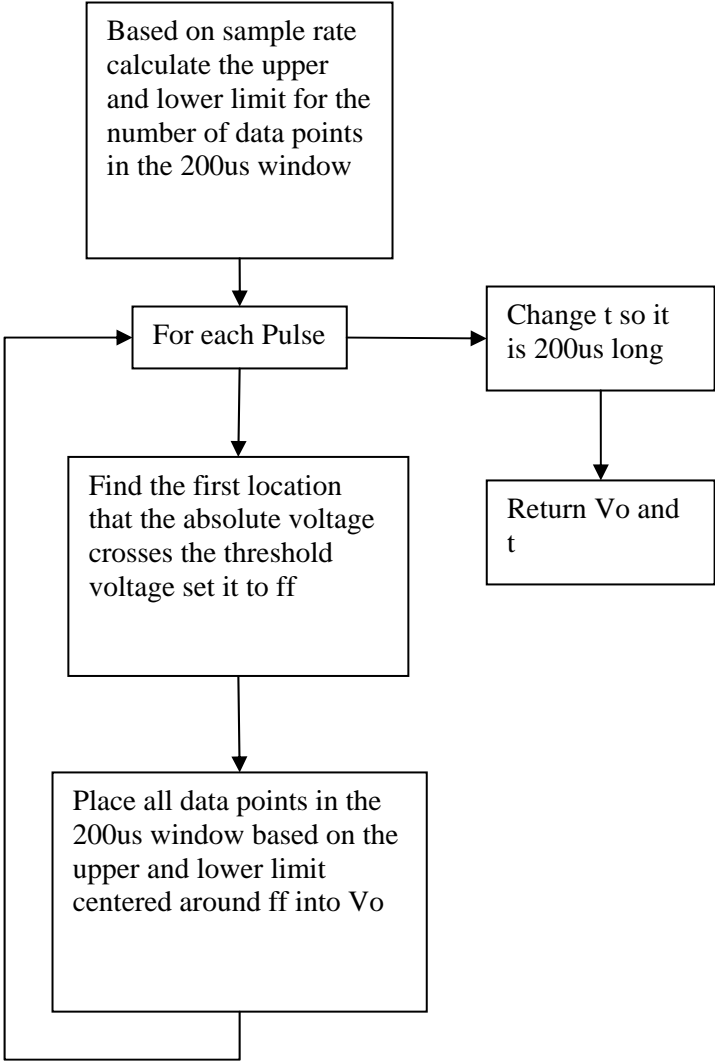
Based on sample rate calculate the upper and lower limit for the number of data points in the 200us window

For each Pulse

Change t so it is 200us long

Find the first location that the absolute voltage crosses the threshold voltage set it to ff

Return Vo and t

Place all data points in the 200us window based on the upper and lower limit centered around ff into Vo